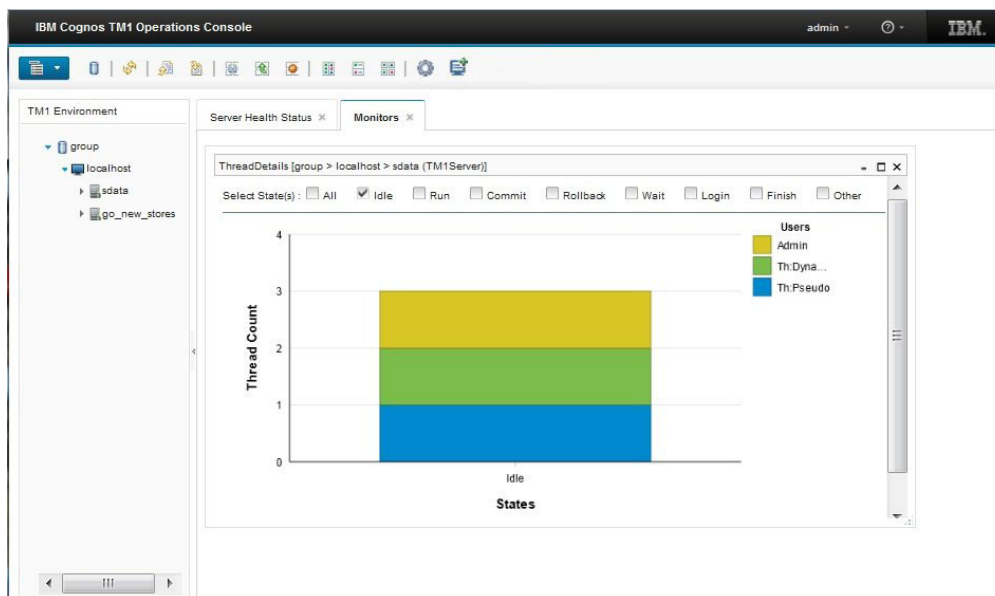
IBM Cognos TM1 Operations Console

admin

IBM.

TM1 Environment

group
localhost
sdata
go_new_stores

Server Health Status ×
Monitors ×

ThreadDetails [group > localhost > sdata (TM1Server)]

Select State(s) : All Idle Run Commit Rollback Wait Login Finish Other

Users
Admin
Th:Dyna...
Th:Pseudo

Thread Count
4
3
2
1
0

Idle

States